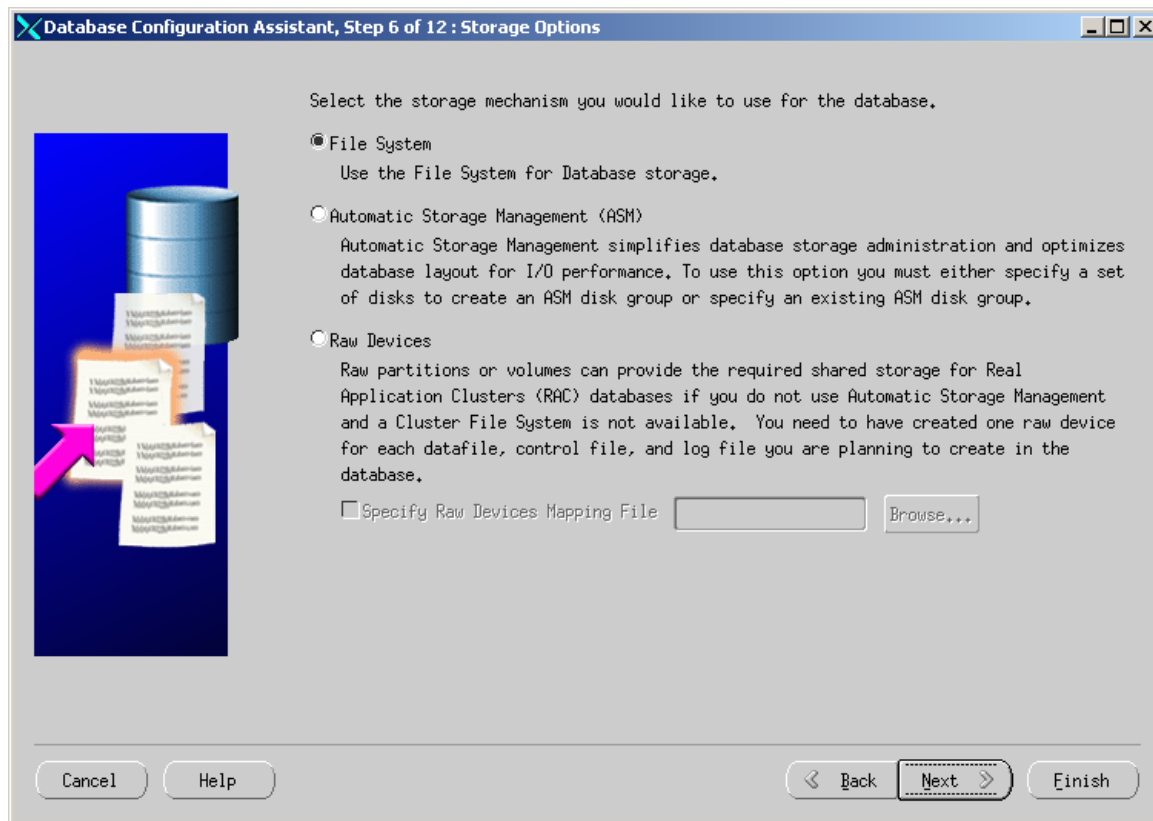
Database Configuration Assistant, Step 6 of 12 : Storage Options

Select the storage mechanism you would like to use for the database.

File System
Use the File System for Database storage.

Automatic Storage Management (ASM)
Automatic Storage Management simplifies database storage administration and optimizes database layout for I/O performance. To use this option you must either specify a set of disks to create an ASM disk group or specify an existing ASM disk group.

Raw Devices
Raw partitions or volumes can provide the required shared storage for Real Application Clusters (RAC) databases if you do not use Automatic Storage Management and a Cluster File System is not available. You need to have created one raw device for each datafile, control file, and log file you are planning to create in the database.

Specify Raw Devices Mapping File

Browse...

Cancel

Help

Back

Next

Finish